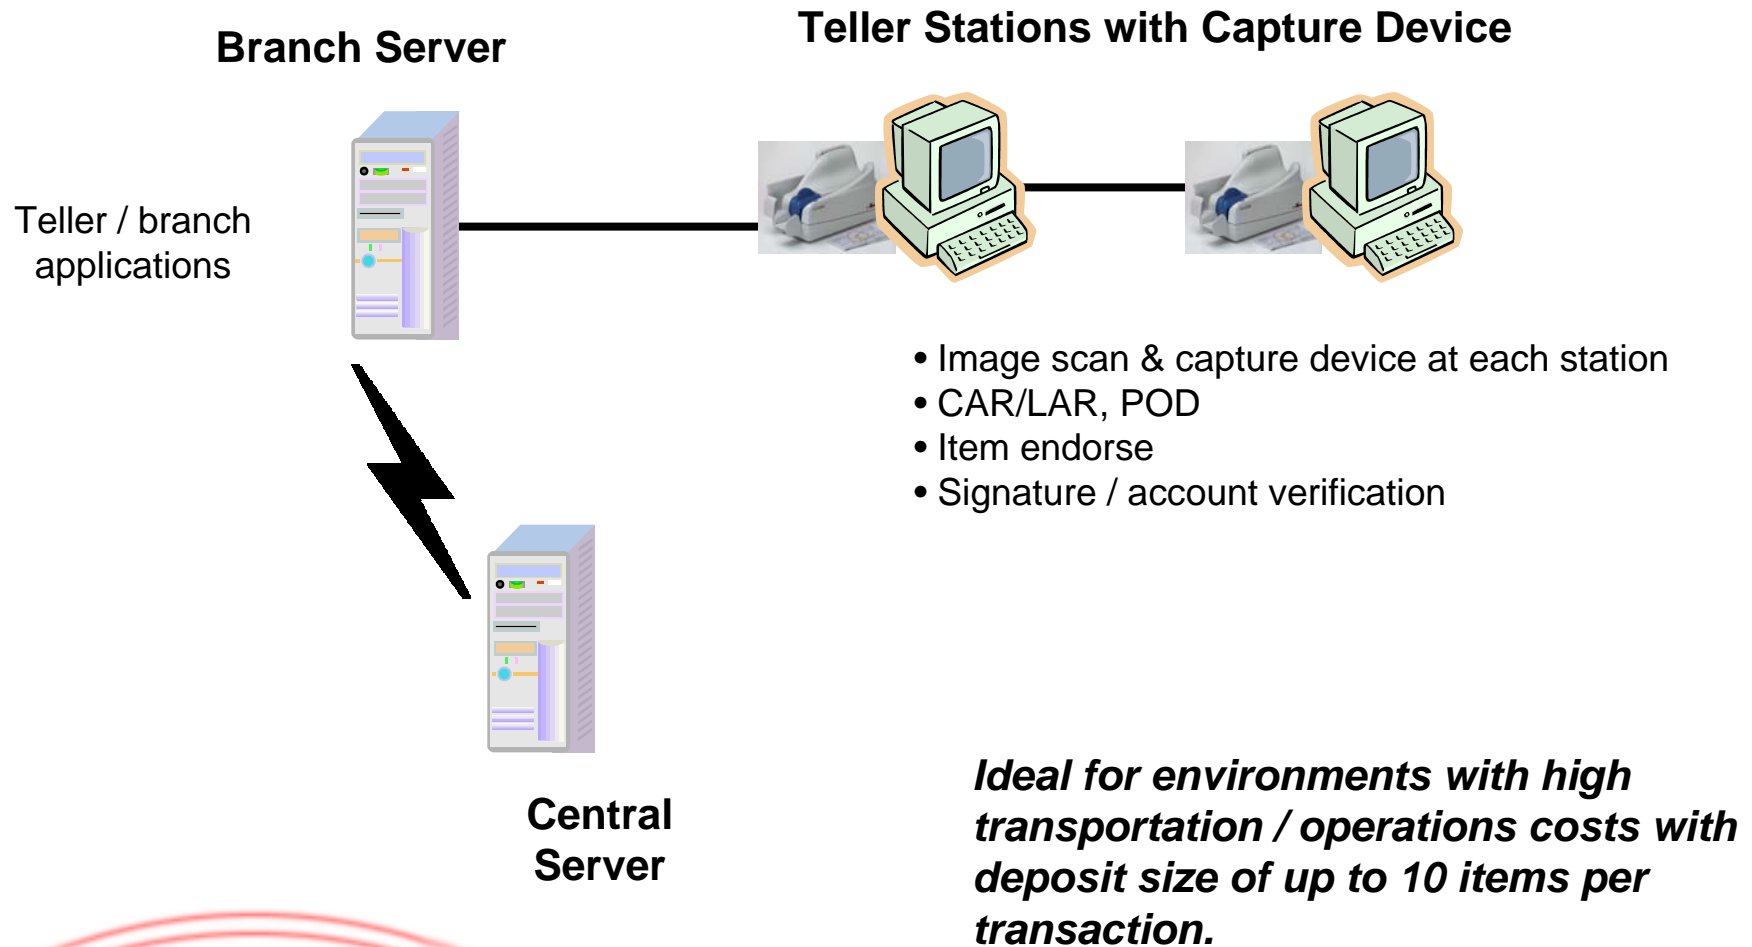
Branch Server

Teller Stations with Capture Device

Teller / branch applications

• Image scan & capture device at each station
• CAR/LAR, POD
• Item endorse
• Signature / account verification

Central Server

*Ideal for environments with high transportation / operations costs with deposit size of up to 10 items per transaction.*